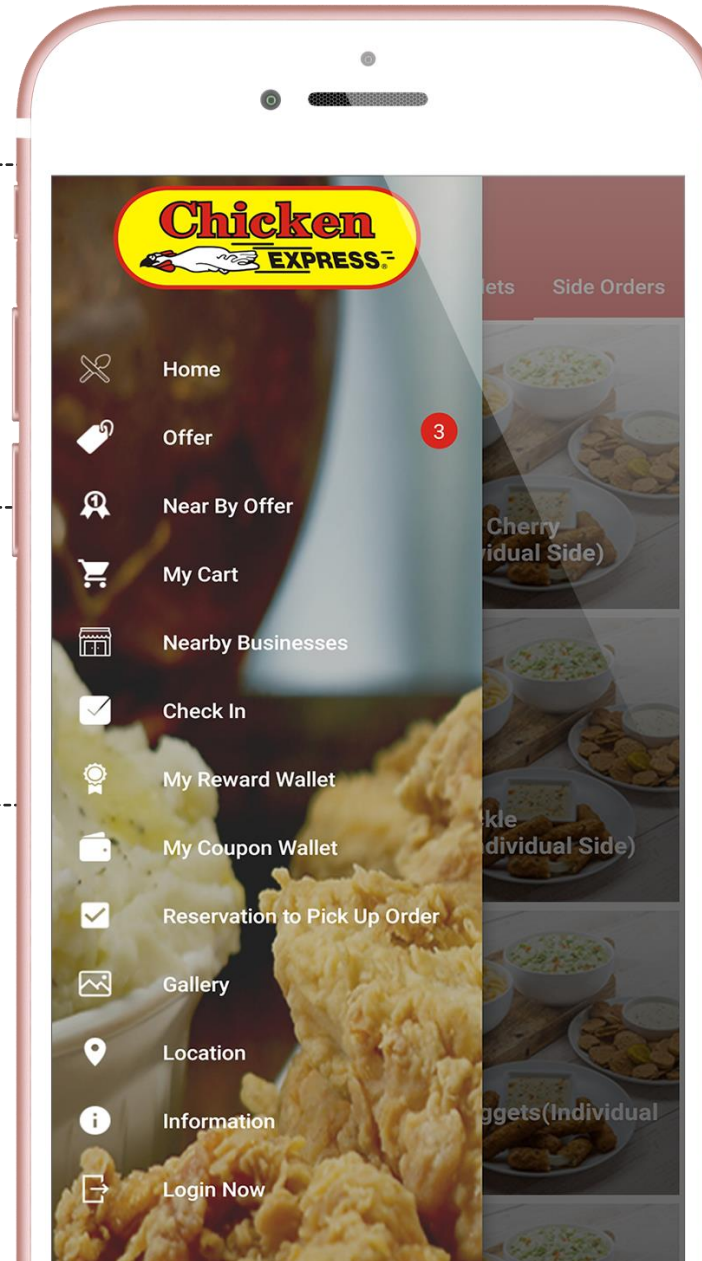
Chicken EXPRESS

lets Side Orders

Home
Offer 3
Near By Offer
My Cart
Nearby Businesses
Check In
My Reward Wallet
My Coupon Wallet
Reservation to Pick Up Order
Gallery
Location
Information
Login Now

Cherry
ividual Side)

kle
ndividual Side)

ggets(Individual